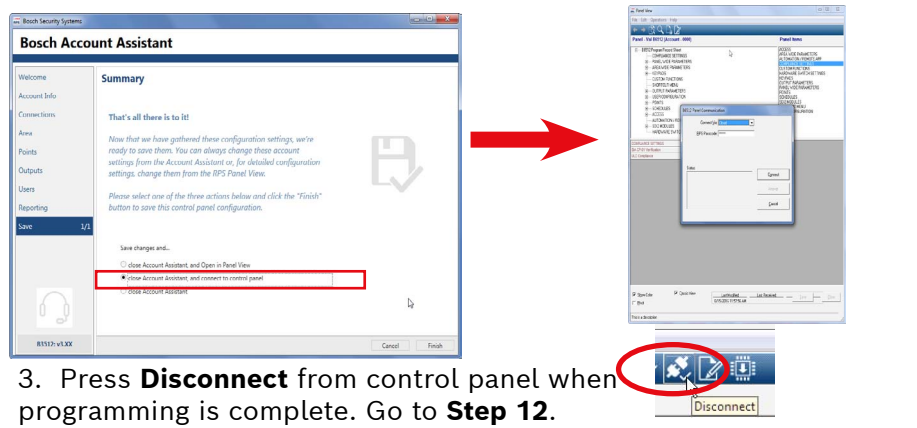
Bosch Security Systems

Bosch Account Assistant

Welcome
Account Info
Connections
Area
Points
Outputs
Users
Reporting
Save 1/1

Summary

That's all there is to it!

Now that we have gathered these configuration settings, we're ready to save them. You can always change these account settings from the Account Assistant or, for detailed configuration settings, change them from the RPS Panel View.

Please select one of the three actions below and click the "Finish" button to save this control panel configuration.

Save changes and...

close Account Assistant, and Open in Panel View
close Account Assistant, and connect to control panel
close Account Assistant

B3512: v1.XX

Cancel Finish

Panel View

Panel Items

RPS Panel Communication

Connect

Disconnect

3. Press **Disconnect** from control panel when programming is complete. Go to **Step 12**.